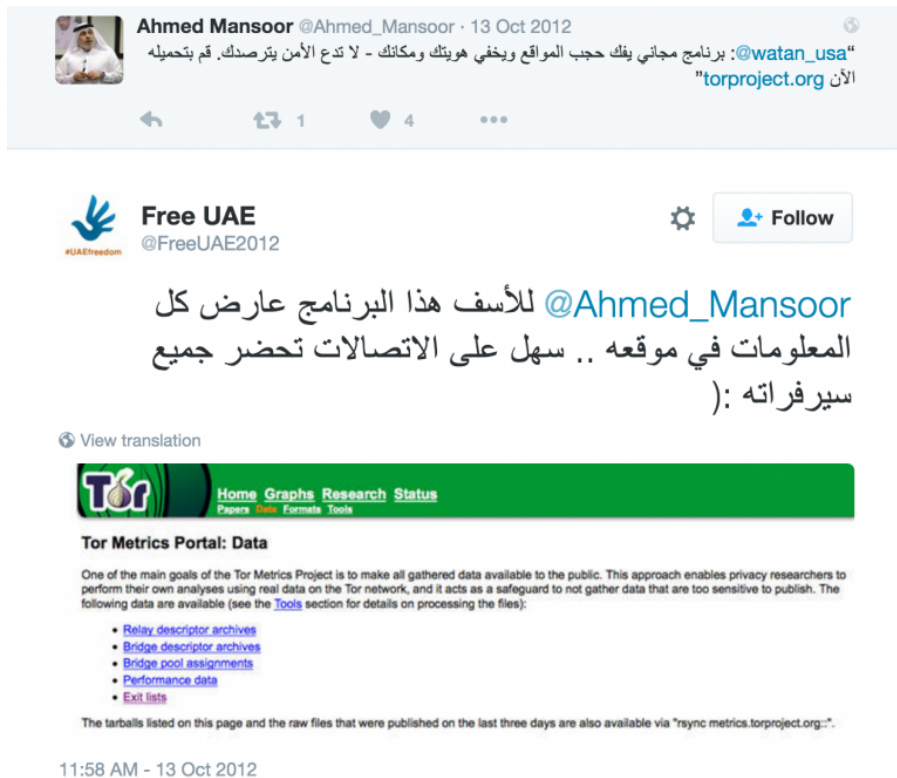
Ahmed Mansoor @Ahmed_Mansoor · 13 Oct 2012

"@watan_usa: برنامج مجاني يفك حجب المواقع ويخفي هويتك ومكانك - لا تدع الأمن يترصدك. قم بتحميله الآن torproject.org"

1 4

#UAEfreedom

Free UAE
@FreeUAE2012

Follow

@Ahmed_Mansoor للأسف هذا البرنامج عارض كل المعلومات في موقعه .. سهل على الاتصالات تحضر جميع سيرفراته :(

View translation

Tor

Home Graphs Research Status
Papers Data Formats Tools

Tor Metrics Portal: Data

One of the main goals of the Tor Metrics Project is to make all gathered data available to the public. This approach enables privacy researchers to perform their own analyses using real data on the Tor network, and it acts as a safeguard to not gather data that are too sensitive to publish. The following data are available (see the Tools section for details on processing the files):

- Relay descriptor archives
- Bridge descriptor archives
- Bridge pool assignments
- Performance data
- Exit lists

The tarballs listed on this page and the raw files that were published on the last three days are also available via "rsync metrics.torproject.org::".

11:58 AM - 13 Oct 2012